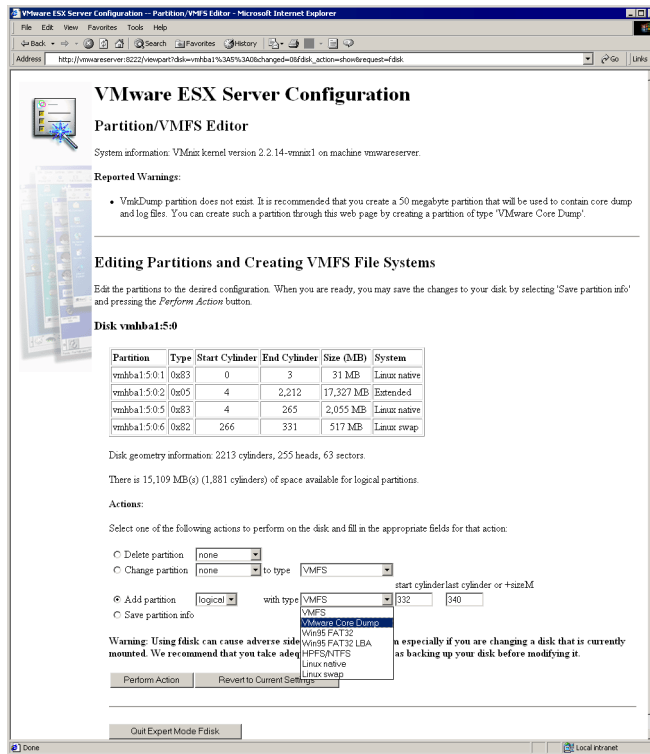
VMware ESX Server Configuration -- Partition/VMFS Editor - Microsoft Internet Explorer

File Edit View Favorites Tools Help

Back Search Favorites History

Address http://vmwareserver:8222/viewpart?disk=vmhba1%3A5%3A0&changed=0&fdisk_action=show&request=fdisk

Go Links

VMware ESX Server Configuration

Partition/VMFS Editor

System information: VMnix kernel version 2.2.14-vmnix1 on machine vmwareserver.

Reported Warnings:

• VmkDump partition does not exist. It is recommended that you create a 50 megabyte partition that will be used to contain core dump and log files. You can create such a partition through this web page by creating a partition of type 'VMware Core Dump'.

Editing Partitions and Creating VMFS File Systems

Edit the partitions to the desired configuration. When you are ready, you may save the changes to your disk by selecting 'Save partition info' and pressing the Perform Action button.

Disk vmhba1:5:0

| Partition | Type | Start Cylinder | End Cylinder | Size (MB) | System |
|---|---|---|---|---|---|
| vmhba1:5:0:1 | 0x83 | 0 | 3 | 31 MB | Linux native |
| vmhba1:5:0:2 | 0x05 | 4 | 2,212 | 17,327 MB | Extended |
| vmhba1:5:0:5 | 0x83 | 4 | 265 | 2,055 MB | Linux native |
| vmhba1:5:0:6 | 0x82 | 266 | 331 | 517 MB | Linux swap |

Disk geometry information: 2213 cylinders, 255 heads, 63 sectors.

There is 15,109 MB(s) (1,881 cylinders) of space available for logical partitions.

Actions:

Select one of the following actions to perform on the disk and fill in the appropriate fields for that action:

Delete partition none

Change partition none to type VMFS

start cylinder last cylinder or +sizeM

Add partition logical with type VMFS 332 340

Save partition info

VMFS
VMware Core Dump
Win95 FAT32
Win95 FAT32 LBA
HPFS/NTFS
Linux native
Linux swap

Warning: Using fdisk can cause adverse side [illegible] especially if you are changing a disk that is currently mounted. We recommend that you take adeq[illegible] as backing up your disk before modifying it.

Perform Action Revert to Current Settings

Quit Expert Mode Fdisk

Done Local intranet